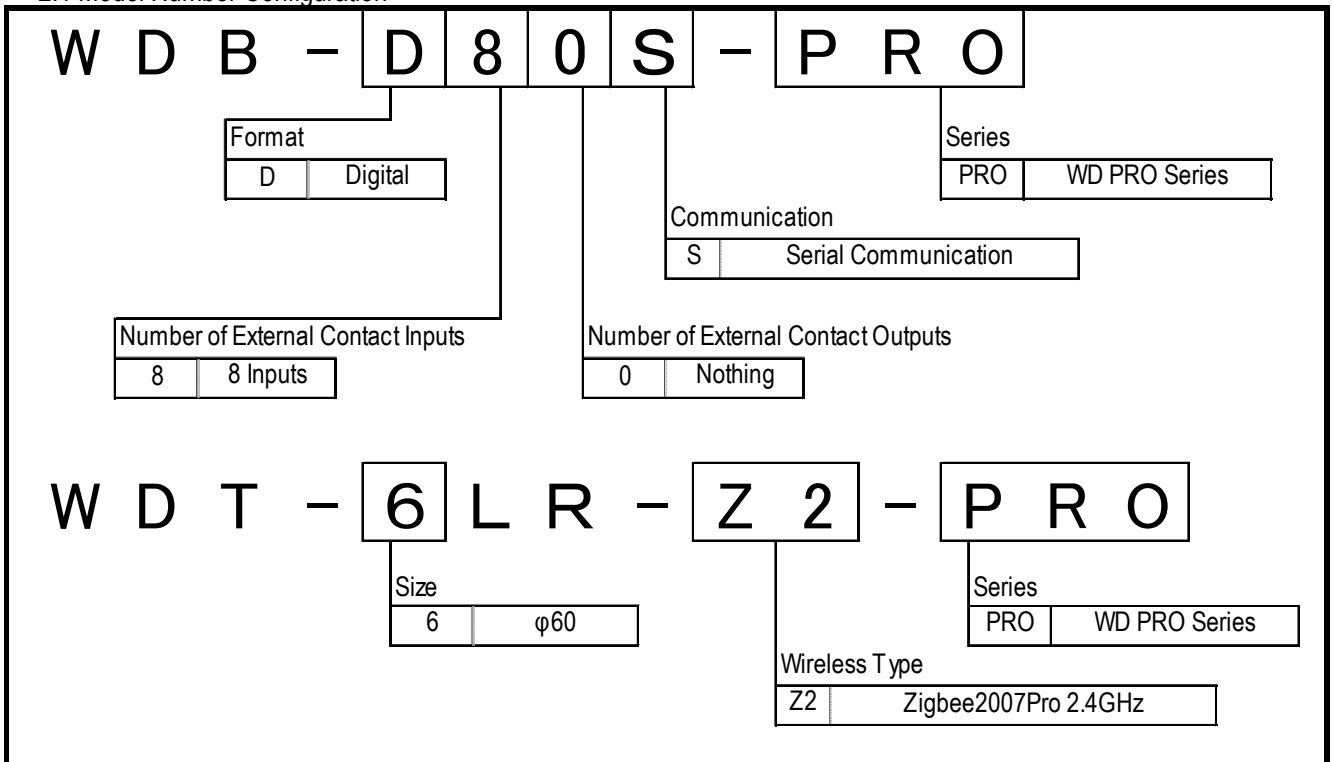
W D B – D 8 0 S – P R O

Format
| D | Digital |
|---|---|

Series
| PRO | WD PRO Series |
|---|---|

Communication
| S | Serial Communication |
|---|---|

Number of External Contact Inputs
| 8 | 8 Inputs |
|---|---|

Number of External Contact Outputs
| 0 | Nothing |
|---|---|

W D T – 6 L R – Z 2 – P R O

Size
| 6 | φ60 |
|---|---|

Series
| PRO | WD PRO Series |
|---|---|

Wireless Type
| Z2 | Zigbee2007Pro 2.4GHz |
|---|---|